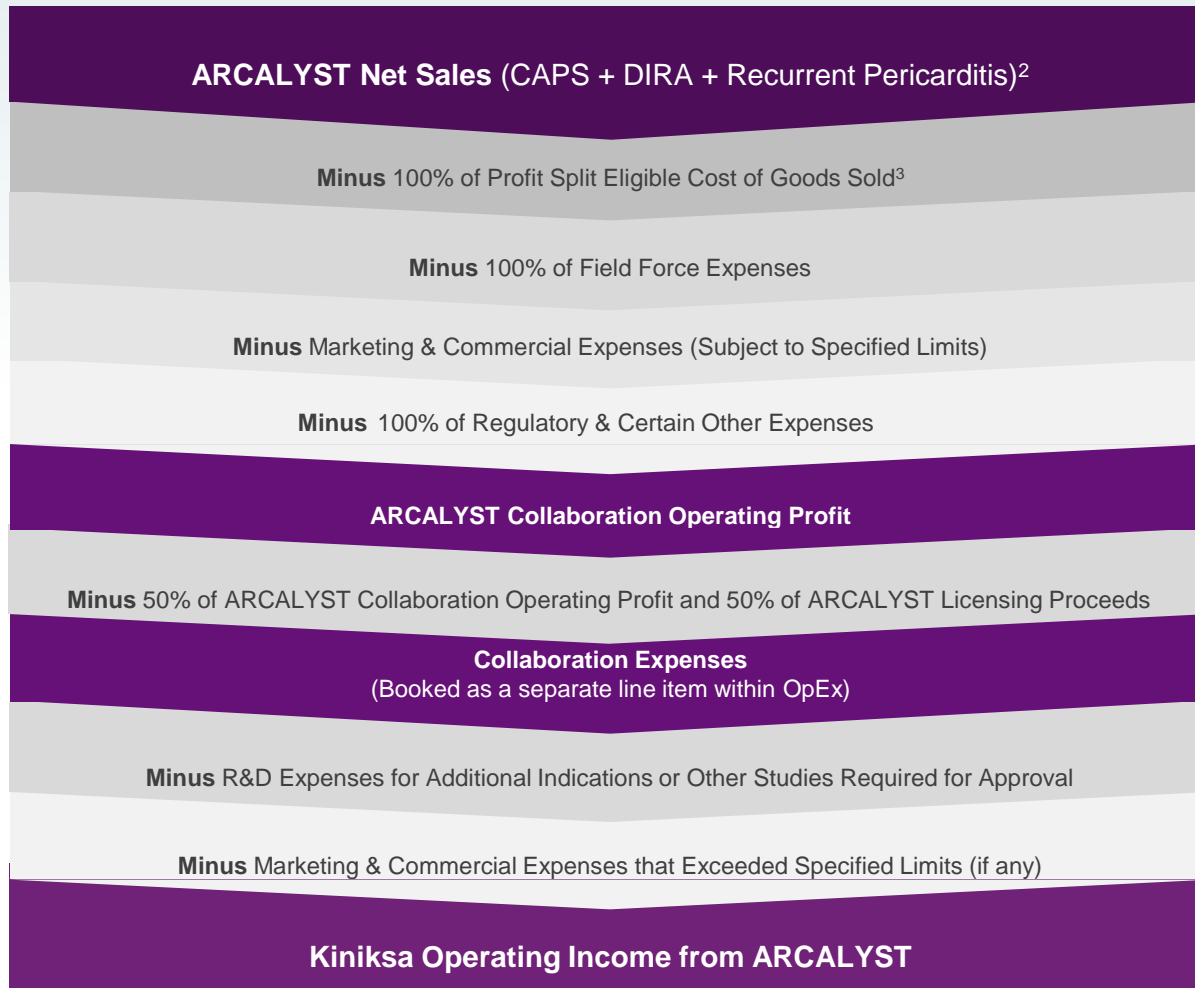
**ARCALYST Net Sales** (CAPS + DIRA + Recurrent Pericarditis)$^2$

**Minus** 100% of Profit Split Eligible Cost of Goods Sold$^3$

**Minus** 100% of Field Force Expenses

**Minus** Marketing & Commercial Expenses (Subject to Specified Limits)

**Minus** 100% of Regulatory & Certain Other Expenses

**ARCALYST Collaboration Operating Profit**

**Minus** 50% of ARCALYST Collaboration Operating Profit and 50% of ARCALYST Licensing Proceeds

**Collaboration Expenses**
(Booked as a separate line item within OpEx)

**Minus** R&D Expenses for Additional Indications or Other Studies Required for Approval

**Minus** Marketing & Commercial Expenses that Exceeded Specified Limits (if any)

**Kiniksa Operating Income from ARCALYST**